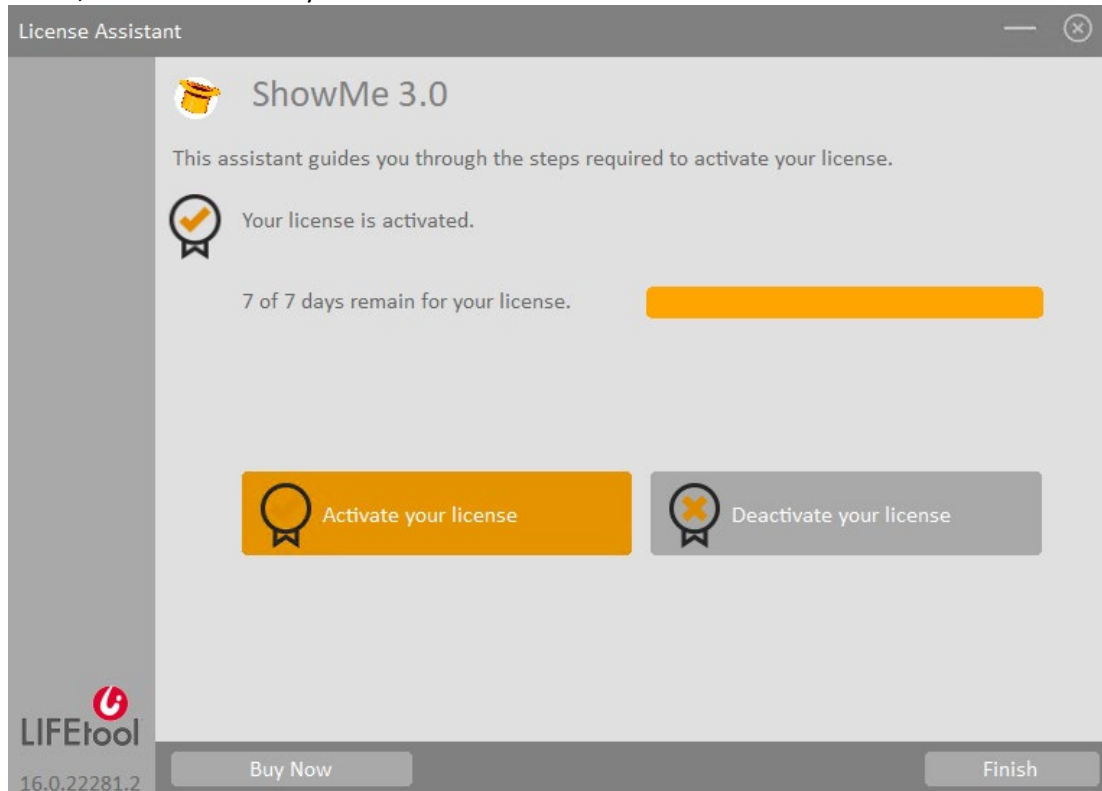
License Assistant

ShowMe 3.0

This assistant guides you through the steps required to activate your license.

Your license is activated.

7 of 7 days remain for your license.

Activate your license

Deactivate your license

LIFEtool

16.0.22281.2

Buy Now

Finish